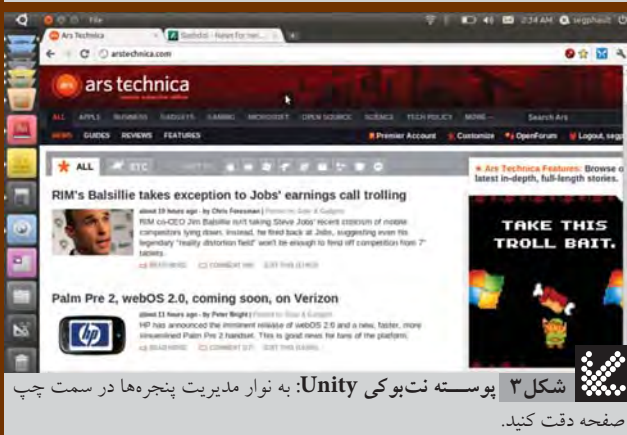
File

Ars Technica

Slashdot - News for ner...

arstechnica.com

2:34 AM

ars technica

ALL APPLE BUSINESS GADGETS GAMING MICROSOFT OPEN SOURCE SCIENCE TECH POLICY MORE

Search Ars

NEWS GUIDES REVIEWS FEATURES

Premier Account Customize OpenForum Logout

ALL ETC

Ars Technica Features: Browse our latest in-depth, full-length stories.

RIM's Balsillie takes exception to Jobs' earnings call trolling

about 10 hours ago - by Chris Foresman

RIM co-CEO Jim Balsillie isn't taking Steve Jobs' recent criticism of mobile competitors lying down. Instead, he fired back at Jobs, suggesting even his legendary "reality distortion field" won't be enough to fend off competition from 7" tablets.

READ MORE COMMENT EDIT THIS STORY

TAKE THIS TROLL BAIT.

Palm Pre 2, webOS 2.0, coming soon, on Verizon

about 11 hours ago - by Peter Bright

HP has announced the imminent release of webOS 2.0 and a new, faster, more streamlined Palm Pre 2 handset. This is good news for fans of the platform.

READ MORE COMMENT EDIT THIS STORY

شکل ۳ پوسته نت‌بوکی Unity: به نوار مدیریت پنجره‌ها در سمت چپ صفحه دقت کنید.